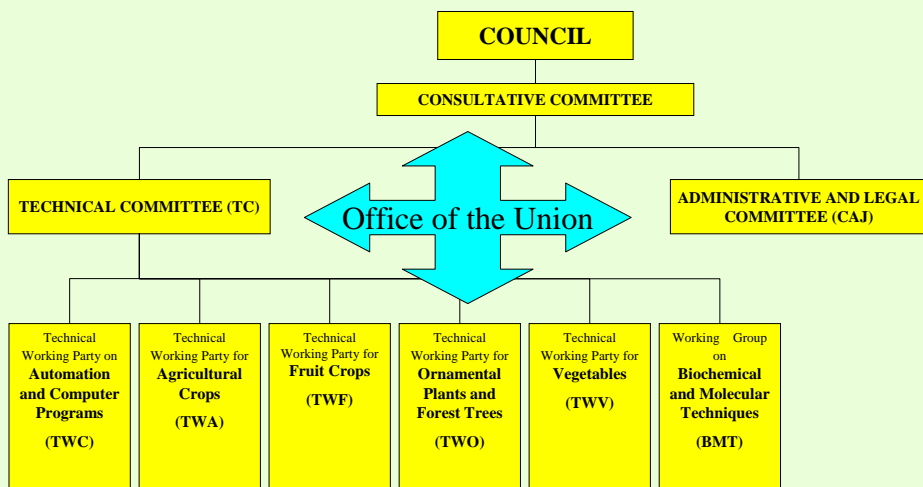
COUNCIL

CONSULTATIVE COMMITTEE

TECHNICAL COMMITTEE (TC)

Office of the Union

ADMINISTRATIVE AND LEGAL COMMITTEE (CAJ)

Technical Working Party on **Automation and Computer Programs** (TWC)

Technical Working Party for **Agricultural Crops** (TWA)

Technical Working Party for **Fruit Crops** (TWF)

Technical Working Party for **Ornamental Plants and Forest Trees** (TWO)

Technical Working Party for **Vegetables** (TWV)

Working Group on **Biochemical and Molecular Techniques** (BMT)